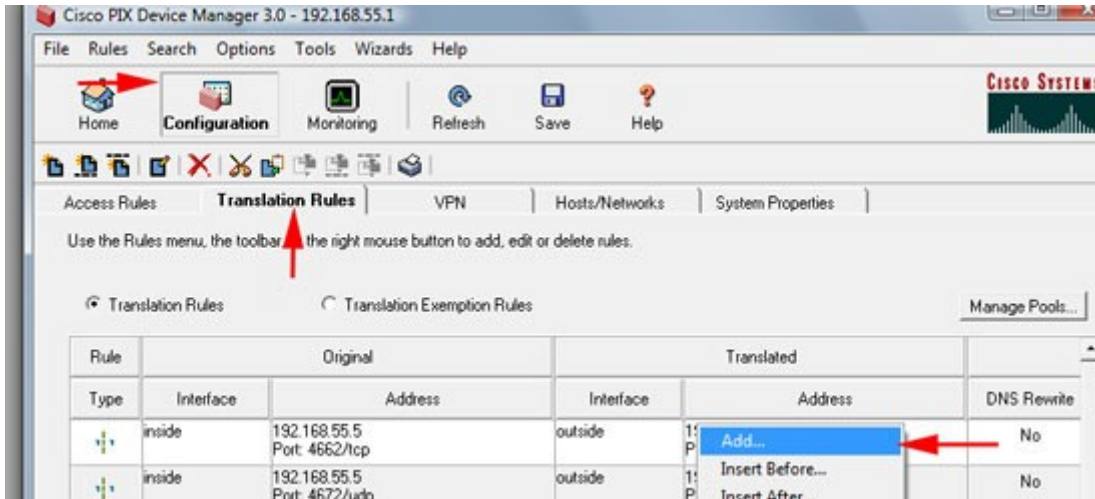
Cisco PIX Device Manager 3.0 - 192.168.55.1

File Rules Search Options Tools Wizards Help

Home Configuration Monitoring Refresh Save Help

CISCO SYSTEMS

Access Rules | Translation Rules | VPN | Hosts/Networks | System Properties

Use the Rules menu, the toolbar, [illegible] the right mouse button to add, edit or delete rules.

Translation Rules   Translation Exemption Rules   Manage Pools...

| Rule | Original | | Translated | | |
|---|---|---|---|---|---|
| Type | Interface | Address | Interface | Address | DNS Rewrite |
| | inside | 192.168.55.5 Port: 4662/tcp | outside | 1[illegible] P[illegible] | No |
| | inside | 192.168.55.5 Port: 4672/udp | outside | 1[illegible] P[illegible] | No |

Add...
Insert Before...
Insert After...